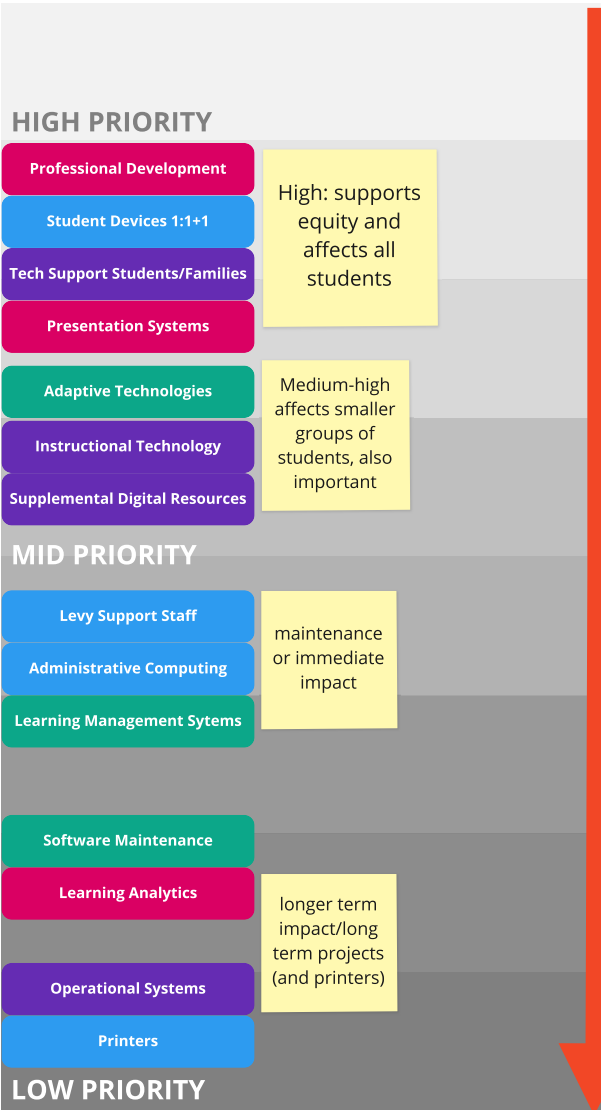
HIGH PRIORITY

Professional Development

Student Devices 1:1+1

Tech Support Students/Families

Presentation Systems

High: supports equity and affects all students

Adaptive Technologies

Instructional Technology

Supplemental Digital Resources

Medium-high affects smaller groups of students, also important

MID PRIORITY

Levy Support Staff

Administrative Computing

Learning Management Sytems

maintenance or immediate impact

Software Maintenance

Learning Analytics

Operational Systems

Printers

longer term impact/long term projects (and printers)

LOW PRIORITY